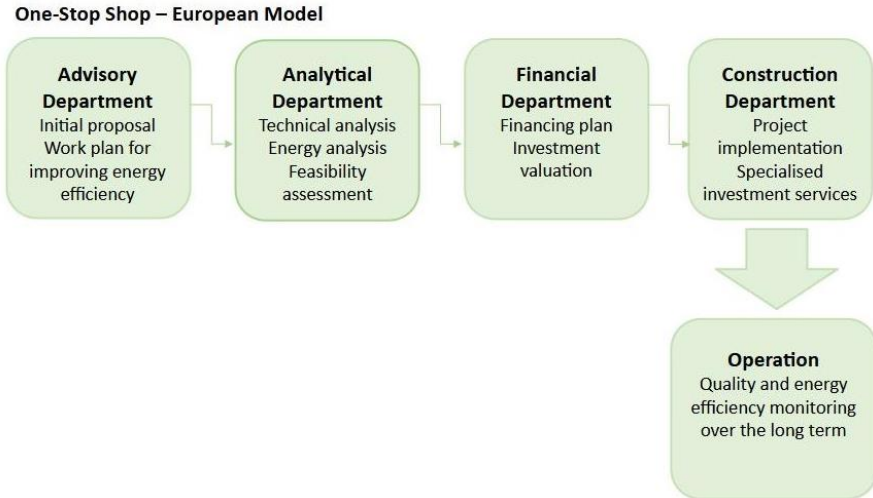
One-Stop Shop – European Model

Advisory Department
Initial proposal
Work plan for improving energy efficiency

Analytical Department
Technical analysis
Energy analysis
Feasibility assessment

Financial Department
Financing plan
Investment valuation

Construction Department
Project implementation
Specialised investment services

Operation
Quality and energy efficiency monitoring over the long term